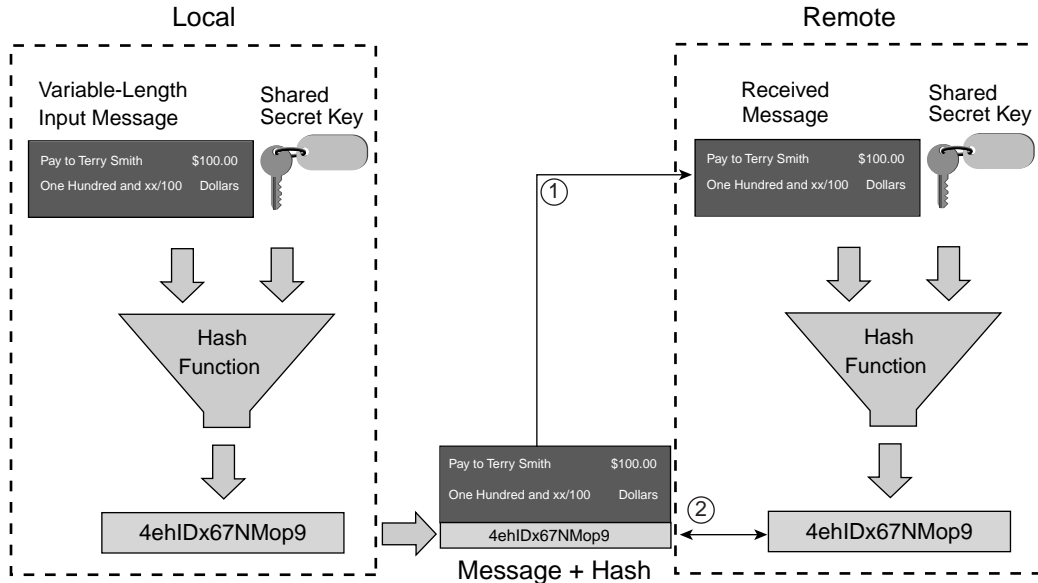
Local

Variable-Length Input Message

Shared Secret Key

Pay to Terry Smith $100.00
One Hundred and xx/100 Dollars

Hash Function

4ehIDx67NMop9

Remote

Received Message

Shared Secret Key

Pay to Terry Smith $100.00
One Hundred and xx/100 Dollars

Hash Function

4ehIDx67NMop9

1

Pay to Terry Smith $100.00
One Hundred and xx/100 Dollars
4ehIDx67NMop9

2

Message + Hash